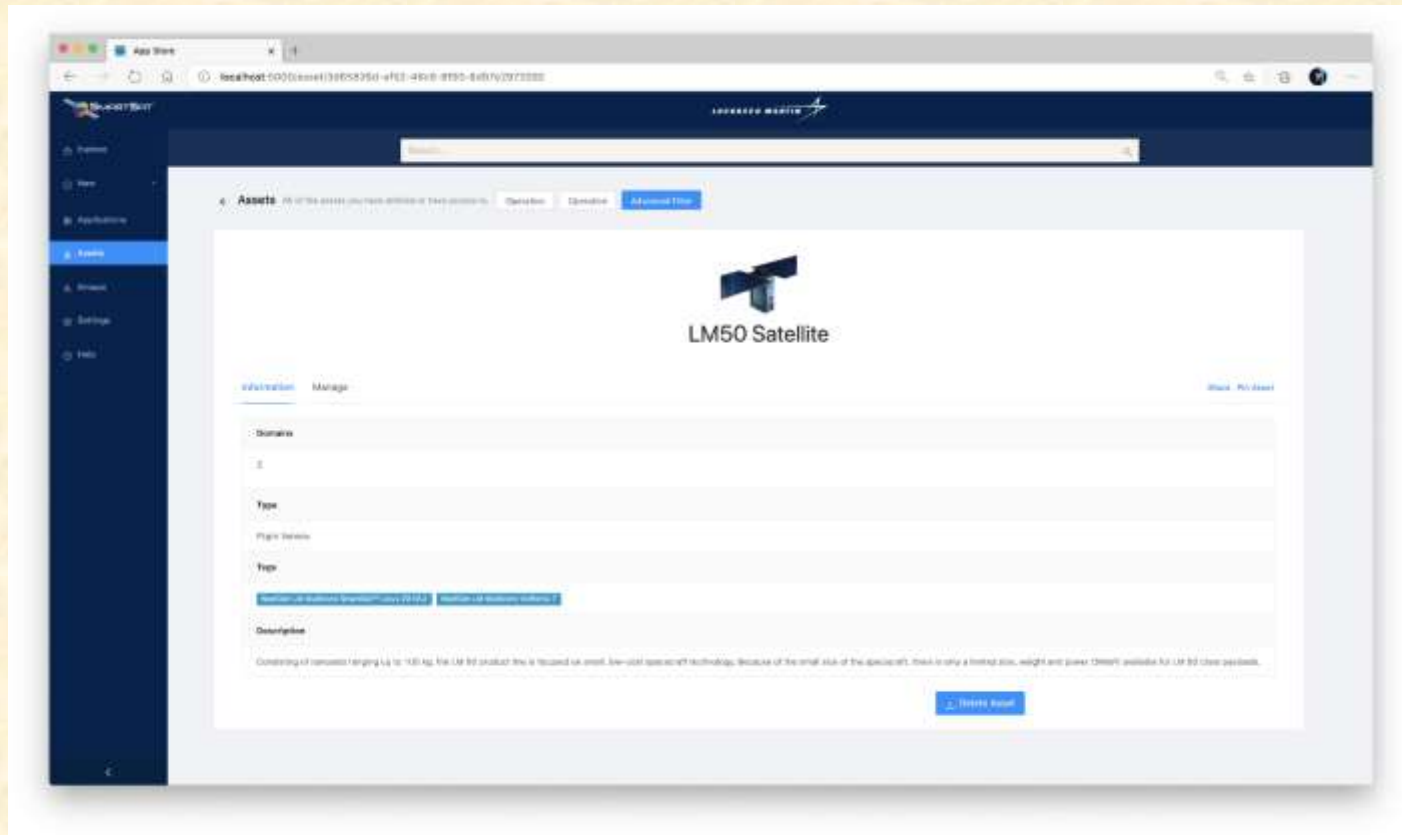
App Store

localhost:5000/asset/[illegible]

SmartSat

LOCKHEED MARTIN

Explore

New

Applications

Assets

Fleets

Settings

Help

Search...

Assets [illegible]

Operation

Operator

Advanced Filter

LM50 Satellite

Information

Manage

Share Pin Asset

Domains

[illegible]

Type

Flight Vehicle

Tags

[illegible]

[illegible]

Description

Consisting of nanosats ranging up to 100 kg, the LM 50 product line is focused on small, low-cost spacecraft technology. Because of the small size of the spacecraft, there is only a limited size, weight and power (SWaP) available for LM 50 class payloads.

Delete Asset